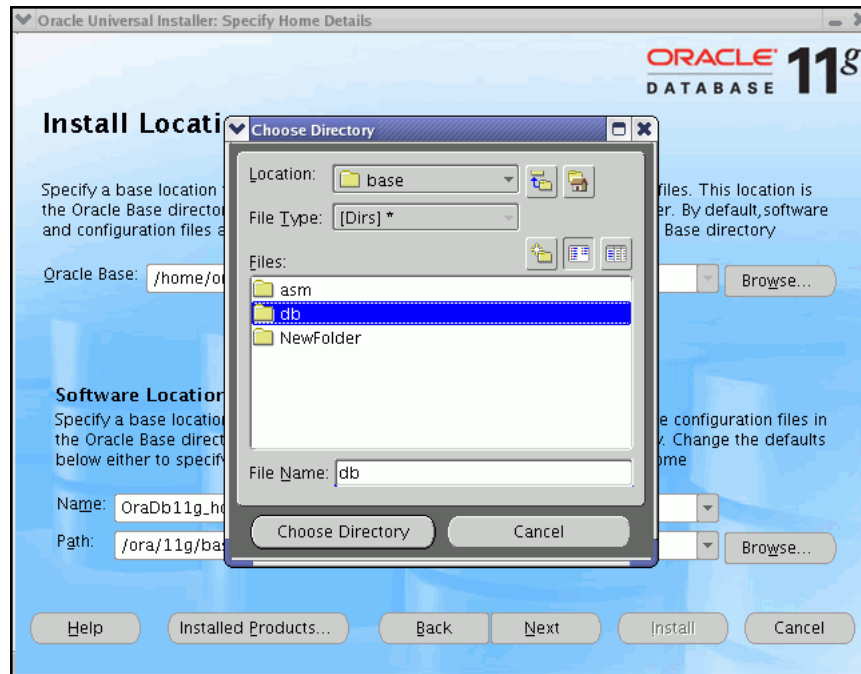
Oracle Universal Installer: Specify Home Details

ORACLE DATABASE 11g

Install Locati

Specify a base location
the Oracle Base director
and configuration files a

files. This location is
er. By default, software
Base directory

Oracle Base: /home/or

Browse...

Software Location
Specify a base location
the Oracle Base direct
below either to specif

e configuration files in
. Change the defaults
ome

Name: OraDb11g_ho

Path: /ora/11g/ba

Browse...

Choose Directory

Location: base

File Type: [Dirs] *

Files:

asm
db
NewFolder

File Name: db

Choose Directory

Cancel

Help

Installed Products...

Back

Next

Install

Cancel